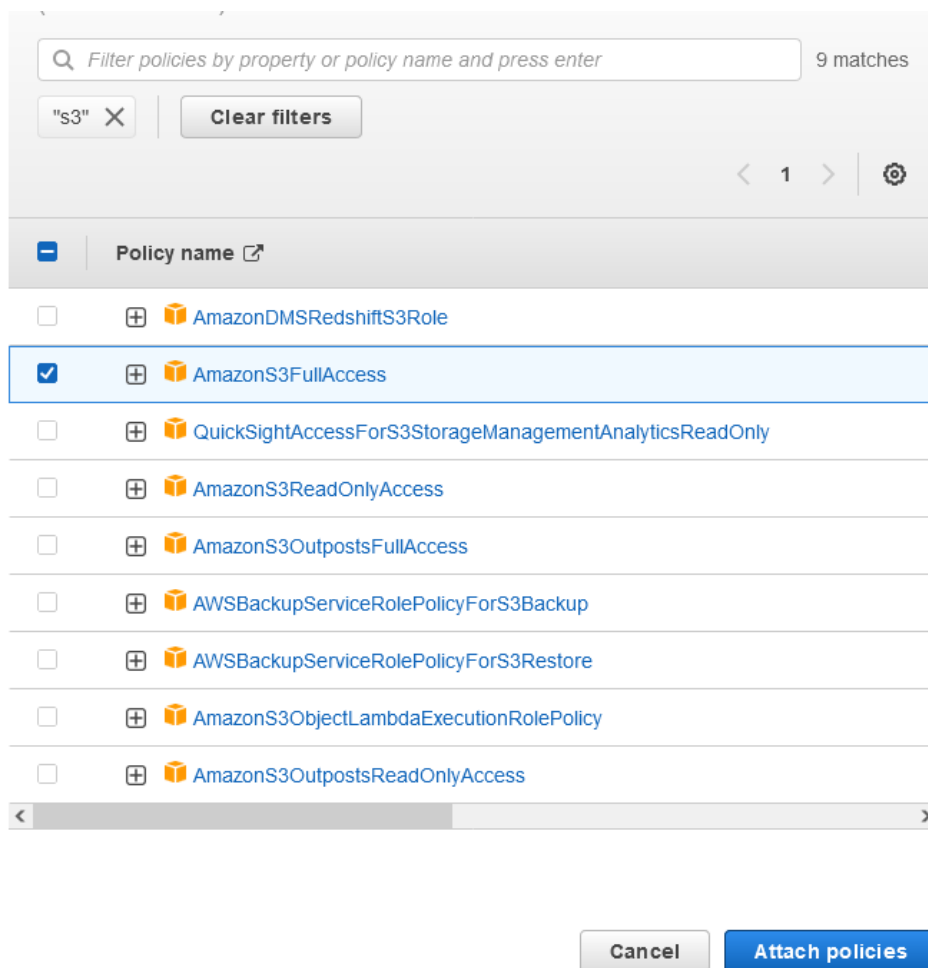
Filter policies by property or policy name and press enter

9 matches

"s3"

Clear filters

1

Policy name

AmazonDMSRedshiftS3Role

AmazonS3FullAccess

QuickSightAccessForS3StorageManagementAnalyticsReadOnly

AmazonS3ReadOnlyAccess

AmazonS3OutpostsFullAccess

AWSBackupServiceRolePolicyForS3Backup

AWSBackupServiceRolePolicyForS3Restore

AmazonS3ObjectLambdaExecutionRolePolicy

AmazonS3OutpostsReadOnlyAccess

Cancel

Attach policies